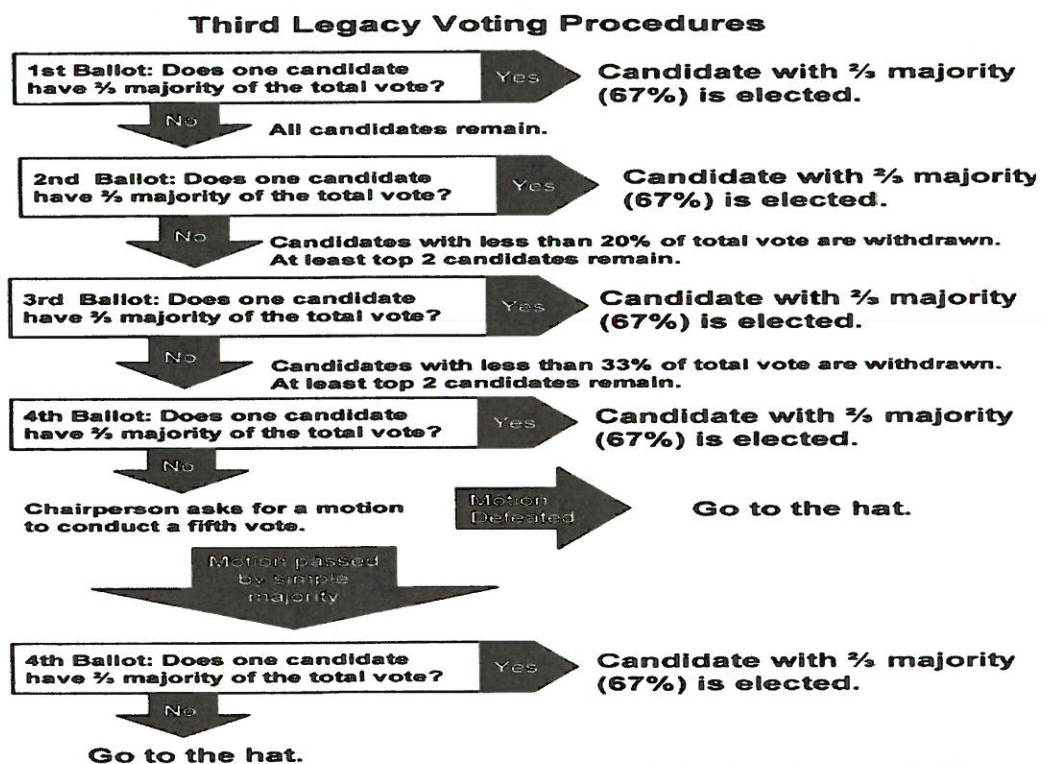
Third Legacy Voting Procedures

1st Ballot: Does one candidate have ⅔ majority of the total vote?

Yes

Candidate with ⅔ majority (67%) is elected.

No

All candidates remain.

2nd Ballot: Does one candidate have ⅔ majority of the total vote?

Yes

Candidate with ⅔ majority (67%) is elected.

No

Candidates with less than 20% of total vote are withdrawn. At least top 2 candidates remain.

3rd Ballot: Does one candidate have ⅔ majority of the total vote?

Yes

Candidate with ⅔ majority (67%) is elected.

No

Candidates with less than 33% of total vote are withdrawn. At least top 2 candidates remain.

4th Ballot: Does one candidate have ⅔ majority of the total vote?

Yes

Candidate with ⅔ majority (67%) is elected.

No

Chairperson asks for a motion to conduct a fifth vote.

Motion Defeated

Go to the hat.

Motion passed by simple majority

4th Ballot: Does one candidate have ⅔ majority of the total vote?

Yes

Candidate with ⅔ majority (67%) is elected.

No

Go to the hat.